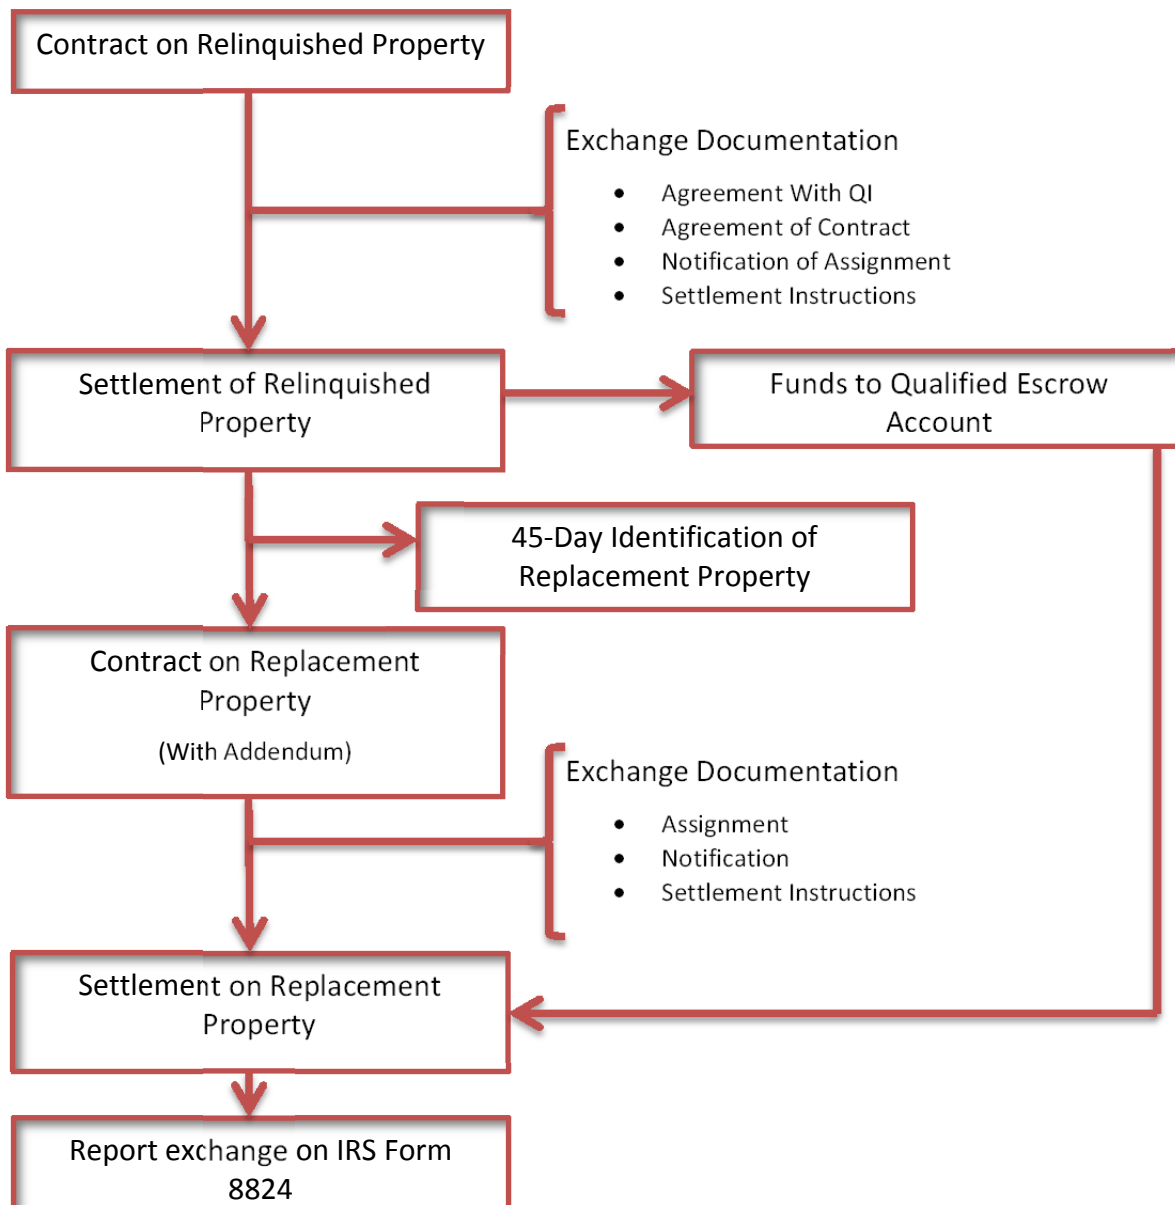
Contract on Relinquished Property

Exchange Documentation

- Agreement With QI
- Agreement of Contract
- Notification of Assignment
- Settlement Instructions

Settlement of Relinquished Property

Funds to Qualified Escrow Account

45-Day Identification of Replacement Property

Contract on Replacement Property

(With Addendum)

Exchange Documentation

- Assignment
- Notification
- Settlement Instructions

Settlement on Replacement Property

Report exchange on IRS Form 8824